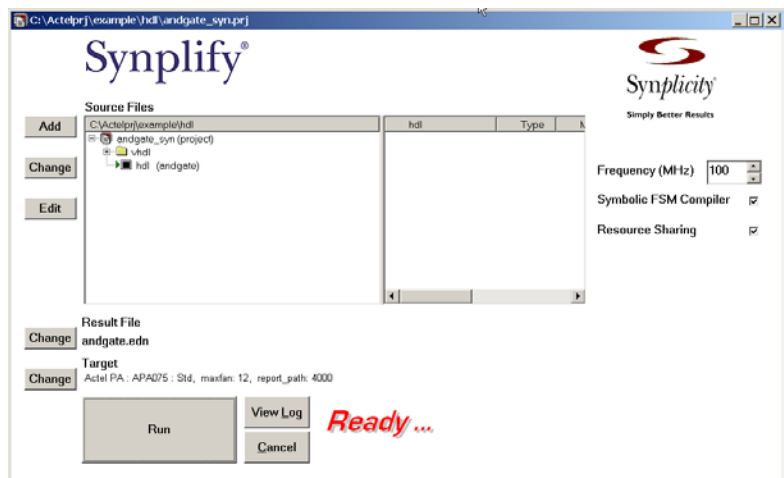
C:\Actelprj\example\hdl\andgate_syn.prj

Synplify®

Synplicity®

Simply Better Results

Source Files

Add

Change

Edit

C:\Actelprj\example\hdl

andgate_syn (project)

vhdl

hdl (andgate)

| hdl | Type | M |
|---|---|---|

Frequency (MHz) 100

Symbolic FSM Compiler

Resource Sharing

Result File

Change

andgate.edn

Target

Change

Actel PA : APA075 : Std, maxfan: 12, report_path: 4000

Run

View Log

Cancel

Ready ...